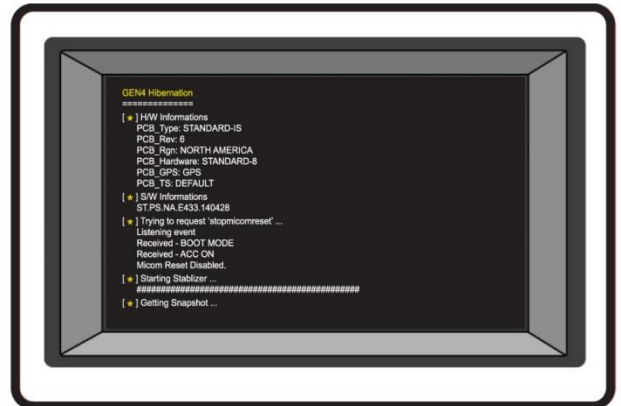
GEN4 Hibernation
==============

[ ★ ] H/W Informations
PCB_Type: STANDARD-IS
PCB_Rev: 6
PCB_Rgn: NORTH AMERICA
PCB_Hardware: STANDARD-8
PCB_GPS: GPS
PCB_TS: DEFAULT

[ ★ ] S/W Informations
ST.PS.NA.E433.140428

[ ★ ] Trying to request 'stopmicomreset' ...
Listening event
Received - BOOT MODE
Received - ACC ON
Micom Reset Disabled.

[ ★ ] Starting Stablizer ...
################################################

[ ★ ] Getting Snapshot ...